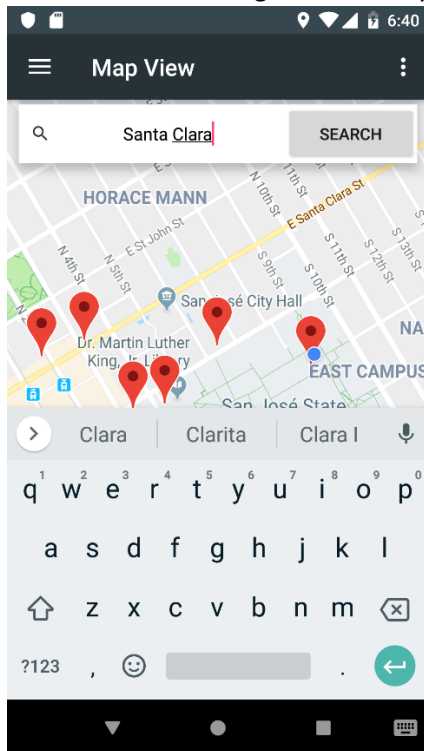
6:40

Map View

Santa Clara

SEARCH

HORACE MANN

E Santa Clara St

N 10th St

11th St

E St John St

N 4th St

N 5th St

S 9th St

S 10th St

S 11th St

S 12th St

S 13th St

San José City Hall

NA

Dr. Martin Luther King, Jr. Library

EAST CAMPUS

San José State

Clara | Clarita | Clara I

1 q 2 w 3 e 4 r 5 t 6 y 7 u 8 i 9 o 0 p

a s d f g h j k l

z x c v b n m

?123 ,